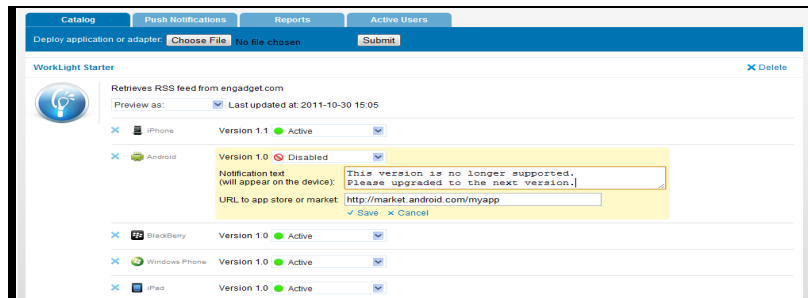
Catalog
Push Notifications
Reports
Active Users

Deploy application or adapter: Choose File No file chosen Submit

WorkLight Starter
Delete

Retrieves RSS feed from engadget.com
Preview as: Last updated at: 2011-10-30 15:05

iPhone Version 1.1 Active

Android Version 1.0 Disabled
Notification text (will appear on the device): This version is no longer supported. Please upgraded to the next version.
URL to app store or market: http://market.android.com/myapp
Save Cancel

BlackBerry Version 1.0 Active

Windows Phone Version 1.0 Active

iPad Version 1.0 Active